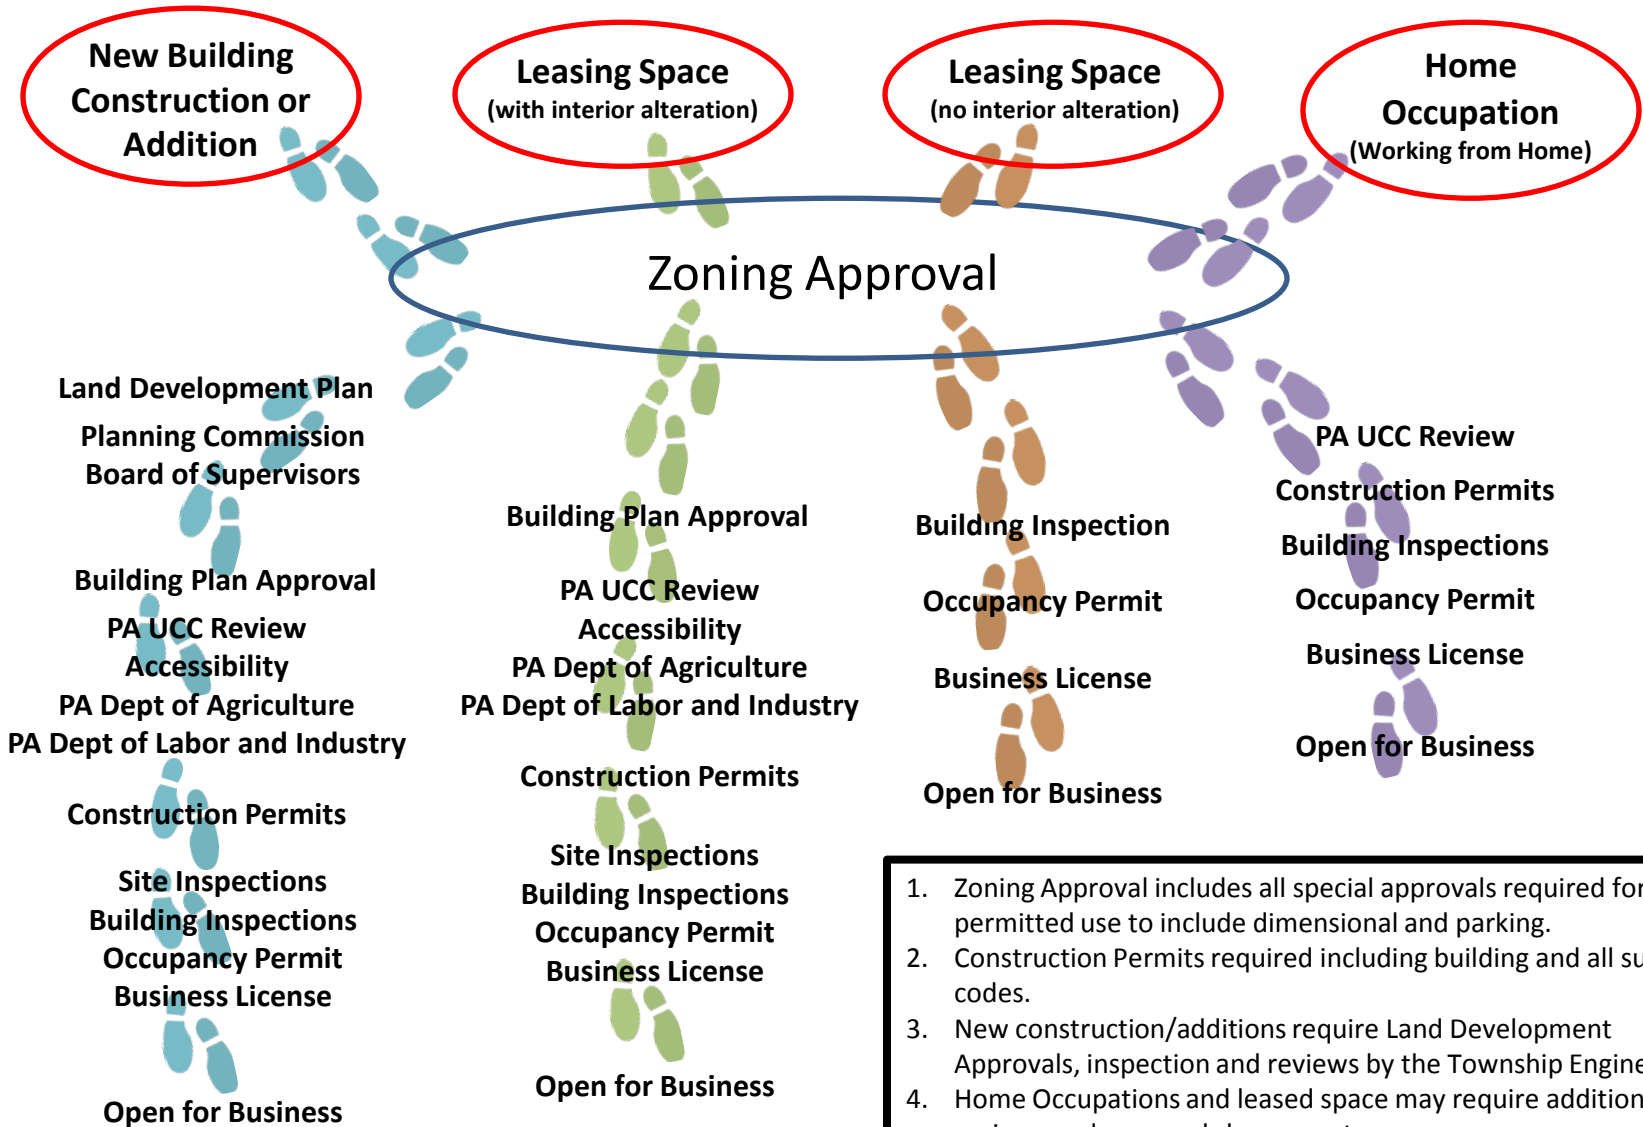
New Building Construction or Addition

Leasing Space (with interior alteration)

Leasing Space (no interior alteration)

Home Occupation (Working from Home)

Zoning Approval

Land Development Plan
Planning Commission
Board of Supervisors

Building Plan Approval
PA UCC Review
Accessibility
PA Dept of Agriculture
PA Dept of Labor and Industry

Construction Permits

Site Inspections
Building Inspections
Occupancy Permit
Business License

Open for Business

Building Plan Approval

PA UCC Review
Accessibility
PA Dept of Agriculture
PA Dept of Labor and Industry

Construction Permits

Site Inspections
Building Inspections
Occupancy Permit
Business License

Open for Business

Building Inspection

Occupancy Permit

Business License

Open for Business

PA UCC Review

Construction Permits

Building Inspections

Occupancy Permit

Business License

Open for Business

1. Zoning Approval includes all special approvals required for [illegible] permitted use to include dimensional and parking.
2. Construction Permits required including building and all su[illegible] codes.
3. New construction/additions require Land Development Approvals, inspection and reviews by the Township Engine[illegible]
4. Home Occupations and leased space may require addition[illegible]